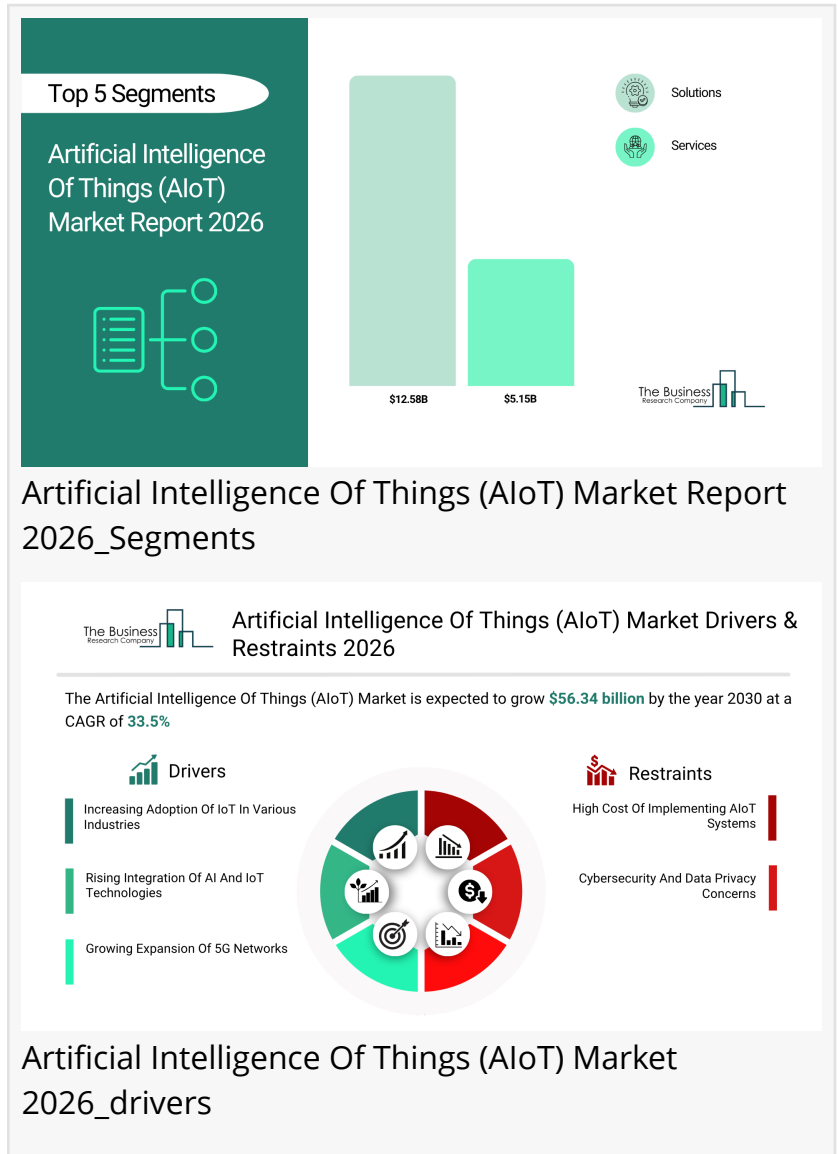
Top 5 Segments

Artificial Intelligence Of Things (AIoT) Market Report 2026

Solutions

Services

$12.58B

$5.15B

The Business Research Company

Artificial Intelligence Of Things (AIoT) Market Report 2026_Segments

The Business Research Company

Artificial Intelligence Of Things (AIoT) Market Drivers & Restraints 2026

The Artificial Intelligence Of Things (AIoT) Market is expected to grow $56.34 billion by the year 2030 at a CAGR of 33.5%

Drivers

Increasing Adoption Of IoT In Various Industries

Rising Integration Of AI And IoT Technologies

Growing Expansion Of 5G Networks

Restraints

High Cost Of Implementing AIoT Systems

Cybersecurity And Data Privacy Concerns

Artificial Intelligence Of Things (AIoT) Market 2026_drivers